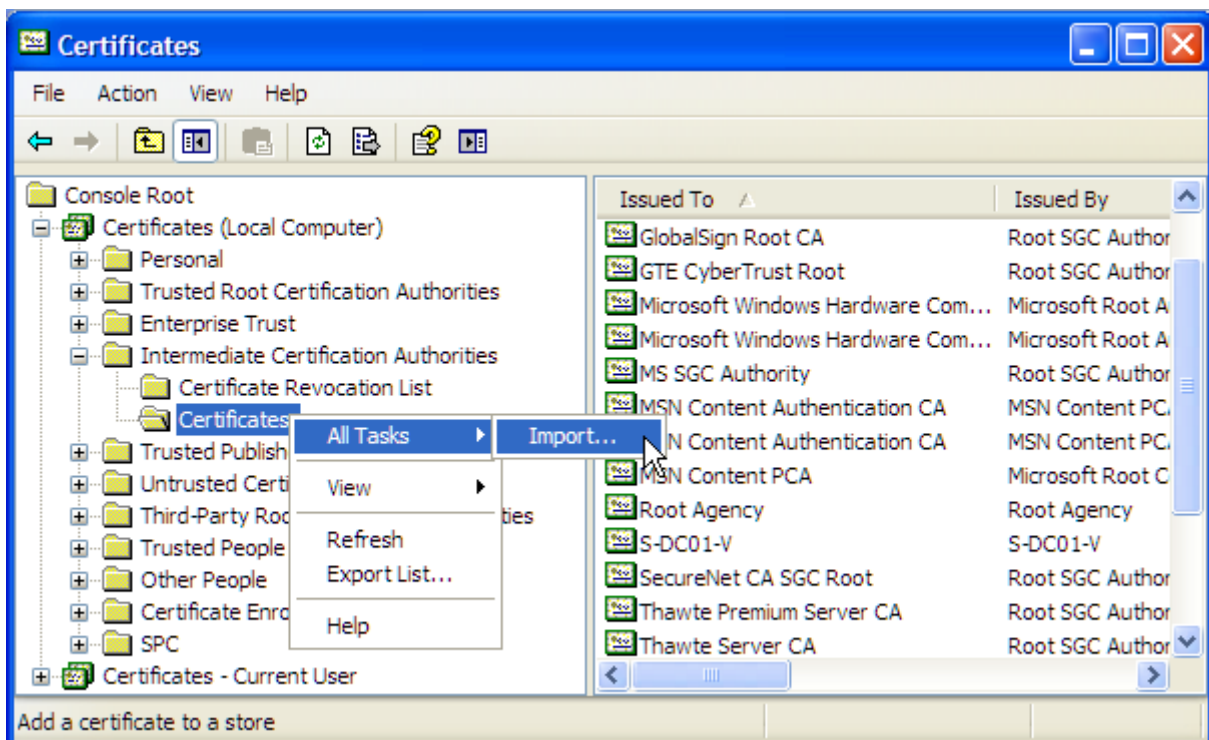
Certificates

File Action View Help

Console Root
Certificates (Local Computer)
Personal
Trusted Root Certification Authorities
Enterprise Trust
Intermediate Certification Authorities
Certificate Revocation List
Certificates
Trusted Publish
Untrusted Certi
Third-Party Roo ties
Trusted People
Other People
Certificate Enro
SPC
Certificates - Current User

All Tasks
Import...
View
Refresh
Export List...
Help

| Issued To | Issued By |
|---|---|
| GlobalSign Root CA | Root SGC Author |
| GTE CyberTrust Root | Root SGC Author |
| Microsoft Windows Hardware Com... | Microsoft Root A |
| Microsoft Windows Hardware Com... | Microsoft Root A |
| MS SGC Authority | Root SGC Author |
| MSN Content Authentication CA | MSN Content PC |
| N Content Authentication CA | MSN Content PC |
| MSN Content PCA | Microsoft Root C |
| Root Agency | Root Agency |
| S-DC01-V | S-DC01-V |
| SecureNet CA SGC Root | Root SGC Author |
| Thawte Premium Server CA | Root SGC Author |
| Thawte Server CA | Root SGC Author |

Add a certificate to a store